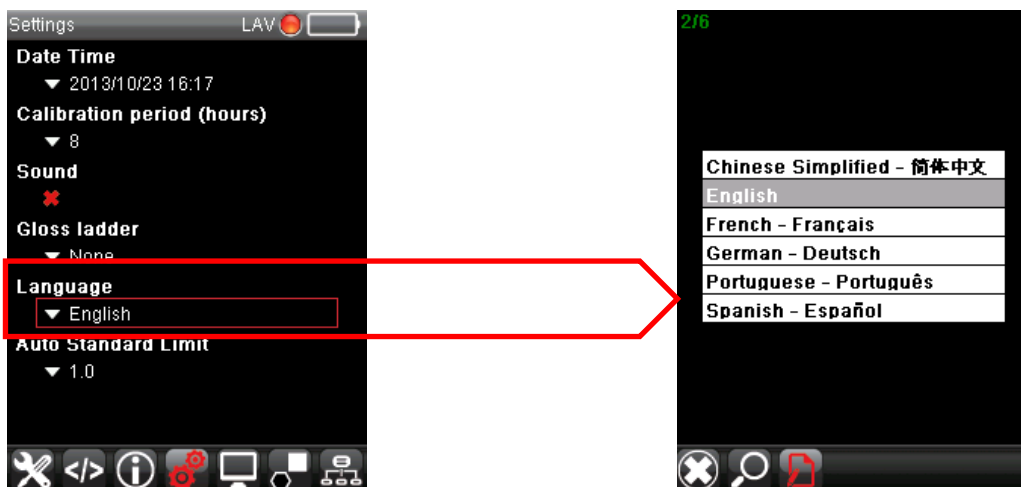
Settings LAV

Date Time
▼ 2013/10/23 16:17

Calibration period (hours)
▼ 8

Sound

Gloss ladder
▼ None

Language
▼ English

Auto Standard Limit
▼ 1.0

2/6

Chinese Simplified - 简体中文
English
French - Français
German - Deutsch
Portuguese - Português
Spanish - Español